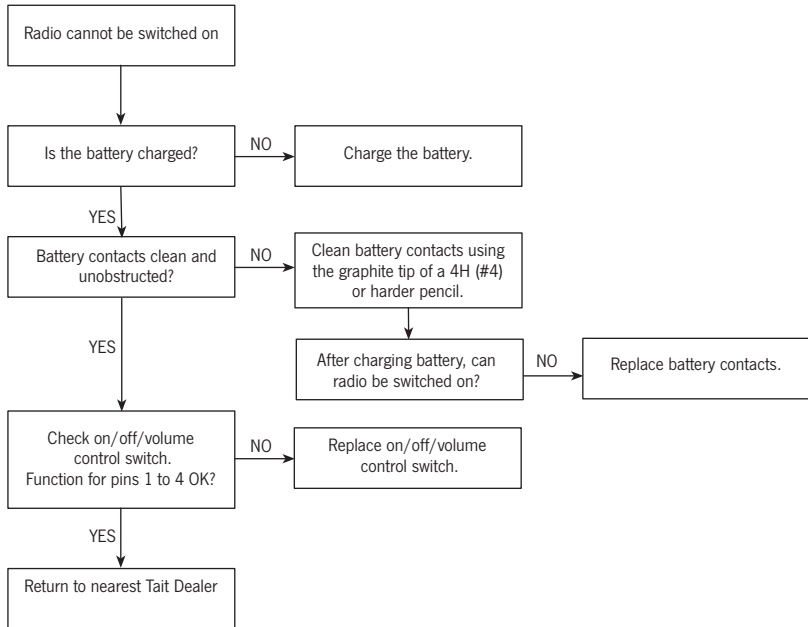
Radio cannot be switched on

Is the battery charged?

NO

Charge the battery.

YES

Battery contacts clean and unobstructed?

NO

Clean battery contacts using the graphite tip of a 4H (#4) or harder pencil.

After charging battery, can radio be switched on?

NO

Replace battery contacts.

YES

Check on/off/volume control switch. Function for pins 1 to 4 OK?

NO

Replace on/off/volume control switch.

YES

Return to nearest Tait Dealer